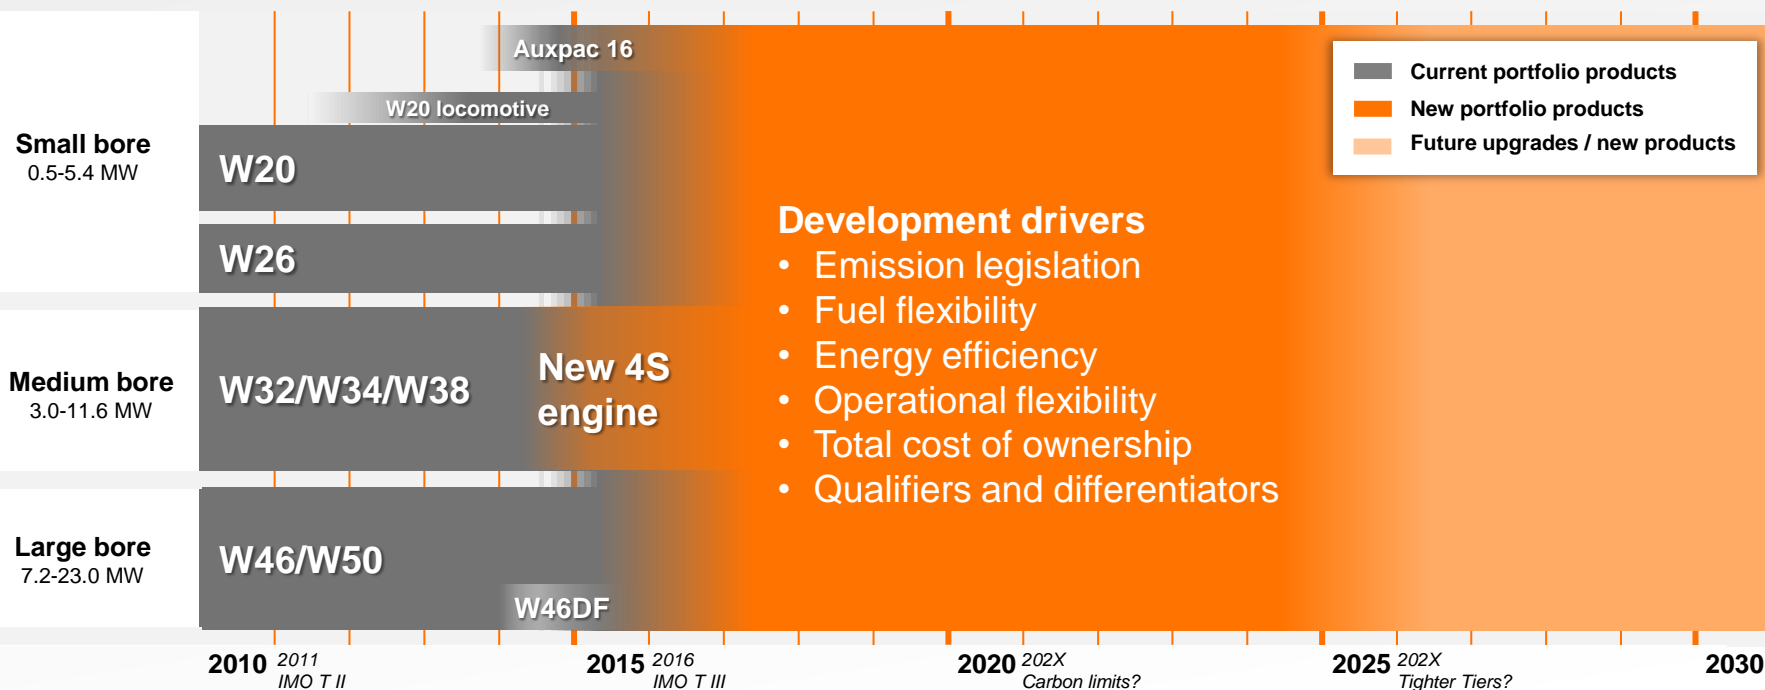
Auxpac 16

W20 locomotive

Current portfolio products
New portfolio products
Future upgrades / new products

Small bore
0.5-5.4 MW

W20

W26

Development drivers
• Emission legislation
• Fuel flexibility
• Energy efficiency
• Operational flexibility
• Total cost of ownership
• Qualifiers and differentiators

Medium bore
3.0-11.6 MW

W32/W34/W38

New 4S engine

Large bore
7.2-23.0 MW

W46/W50

W46DF

2010 2011 IMO T II
2015 2016 IMO T III
2020 202X Carbon limits?
2025 202X Tighter Tiers?
2030